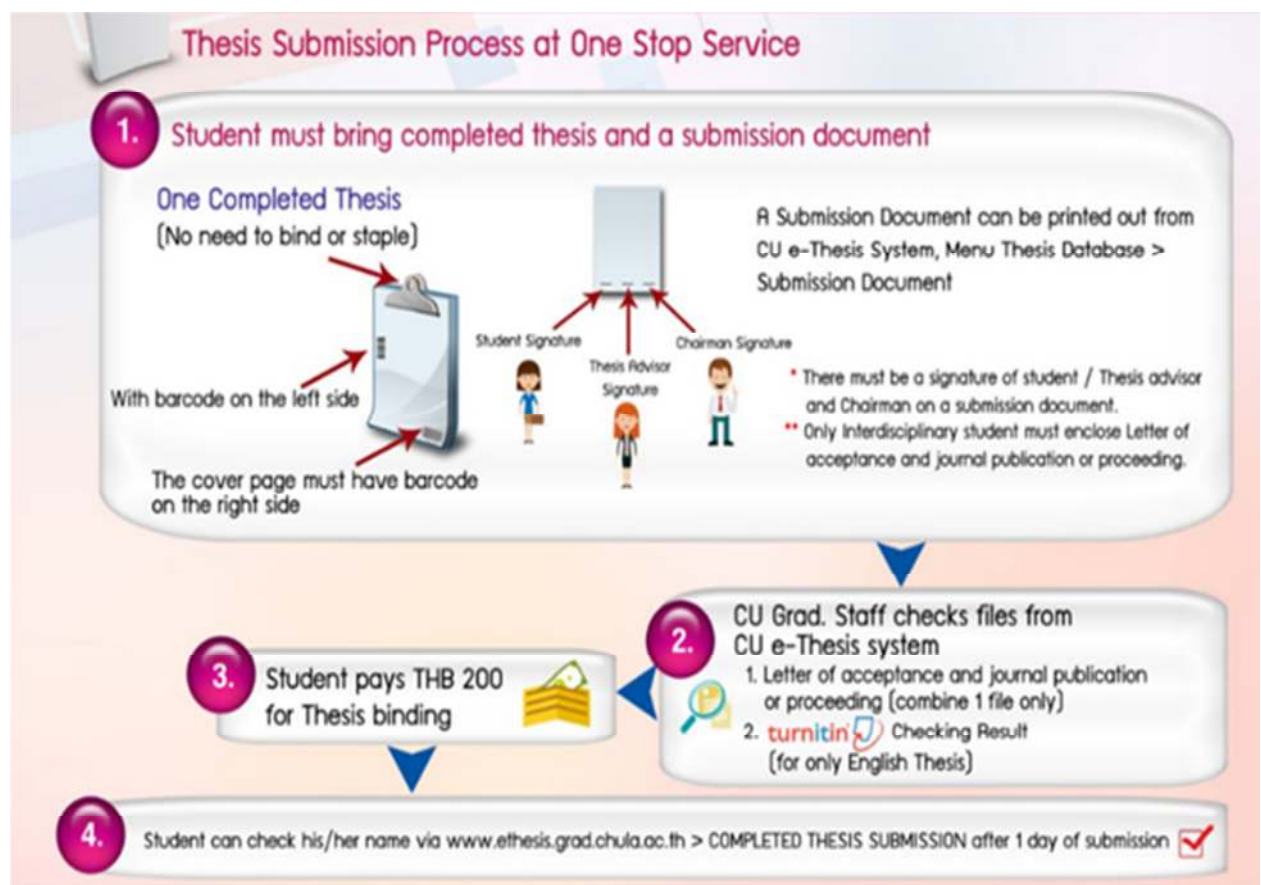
Thesis Submission Process at One Stop Service

1. Student must bring completed thesis and a submission document

One Completed Thesis
(No need to bind or staple)

With barcode on the left side

The cover page must have barcode on the right side

Student Signature

Thesis Advisor Signature

Chairman Signature

A Submission Document can be printed out from CU e-Thesis System, Menu Thesis Database > Submission Document

* There must be a signature of student / Thesis advisor and Chairman on a submission document.
** Only Interdisciplinary student must enclose Letter of acceptance and journal publication or proceeding.

2. CU Grad. Staff checks files from CU e-Thesis system
1. Letter of acceptance and journal publication or proceeding (combine 1 file only)
2. turnitin Checking Result (for only English Thesis)

3. Student pays THB 200 for Thesis binding

4. Student can check his/her name via www.ethesis.grad.chula.ac.th > COMPLETED THESIS SUBMISSION after 1 day of submission